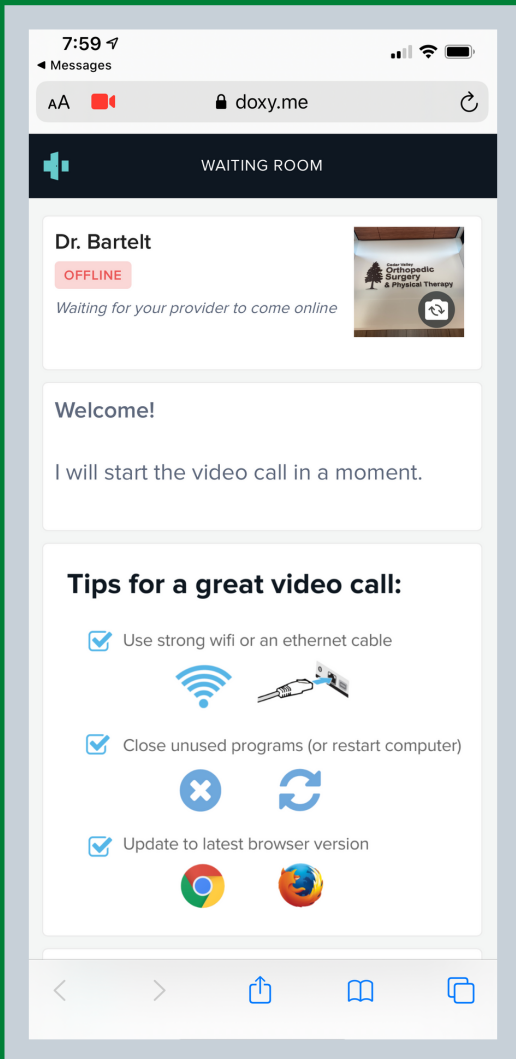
7:59
◀ Messages

AA doxy.me

WAITING ROOM

Dr. Bartelt
OFFLINE
Waiting for your provider to come online

Cedar Valley
Orthopedic Surgery
& Physical Therapy

Welcome!

I will start the video call in a moment.

Tips for a great video call:

Use strong wifi or an ethernet cable

Close unused programs (or restart computer)

Update to latest browser version